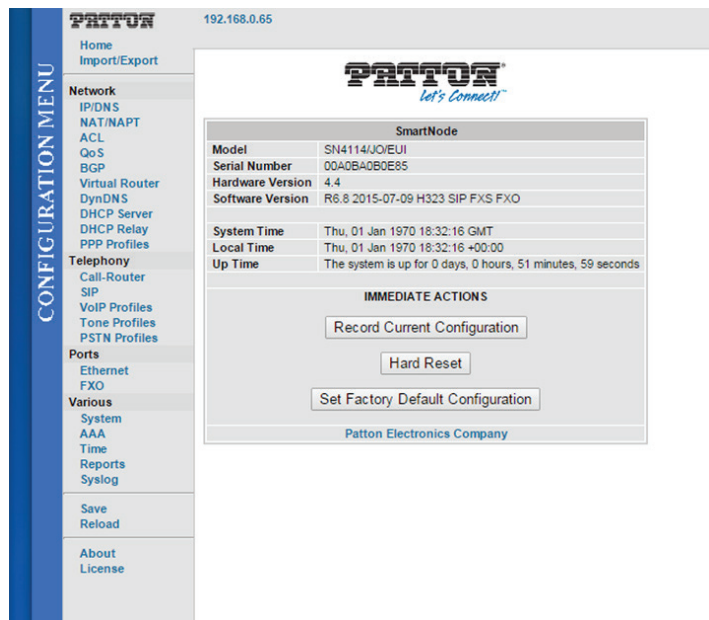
CONFIGURATION MENU

PATTON
Home
Import/Export

Network
IP/DNS
NAT/NAPT
ACL
QoS
BGP
Virtual Router
DynDNS
DHCP Server
DHCP Relay
PPP Profiles
Telephony
Call-Router
SIP
VoIP Profiles
Tone Profiles
PSTN Profiles
Ports
Ethernet
FXO
Various
System
AAA
Time
Reports
Syslog

Save
Reload

About
License

192.168.0.65

PATTON®
Let's Connect!™

| SmartNode | |
|---|---|
| Model | SN4114/JO/EUI |
| Serial Number | 00A0BA0B0E85 |
| Hardware Version | 4.4 |
| Software Version | R6.8 2015-07-09 H323 SIP FXS FXO |
| System Time | Thu, 01 Jan 1970 18:32:16 GMT |
| Local Time | Thu, 01 Jan 1970 18:32:16 +00:00 |
| Up Time | The system is up for 0 days, 0 hours, 51 minutes, 59 seconds |

IMMEDIATE ACTIONS

Record Current Configuration

Hard Reset

Set Factory Default Configuration

Patton Electronics Company